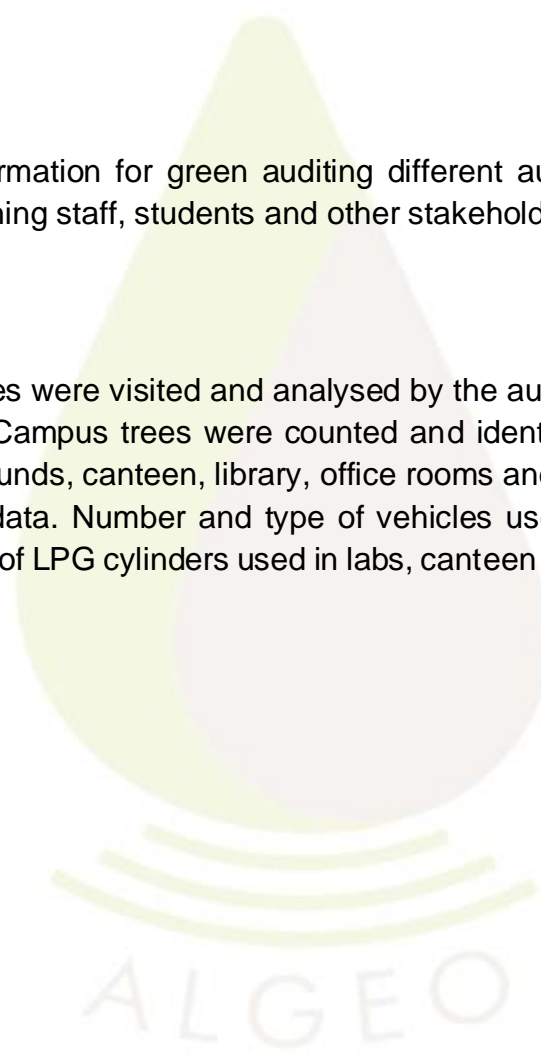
rmation for green auditing different au ning staff, students and other stakehold

es were visited and analysed by the au Campus trees were counted and ident unds, canteen, library, office rooms an data. Number and type of vehicles us of LPG cylinders used in labs, canteen

ALGEO